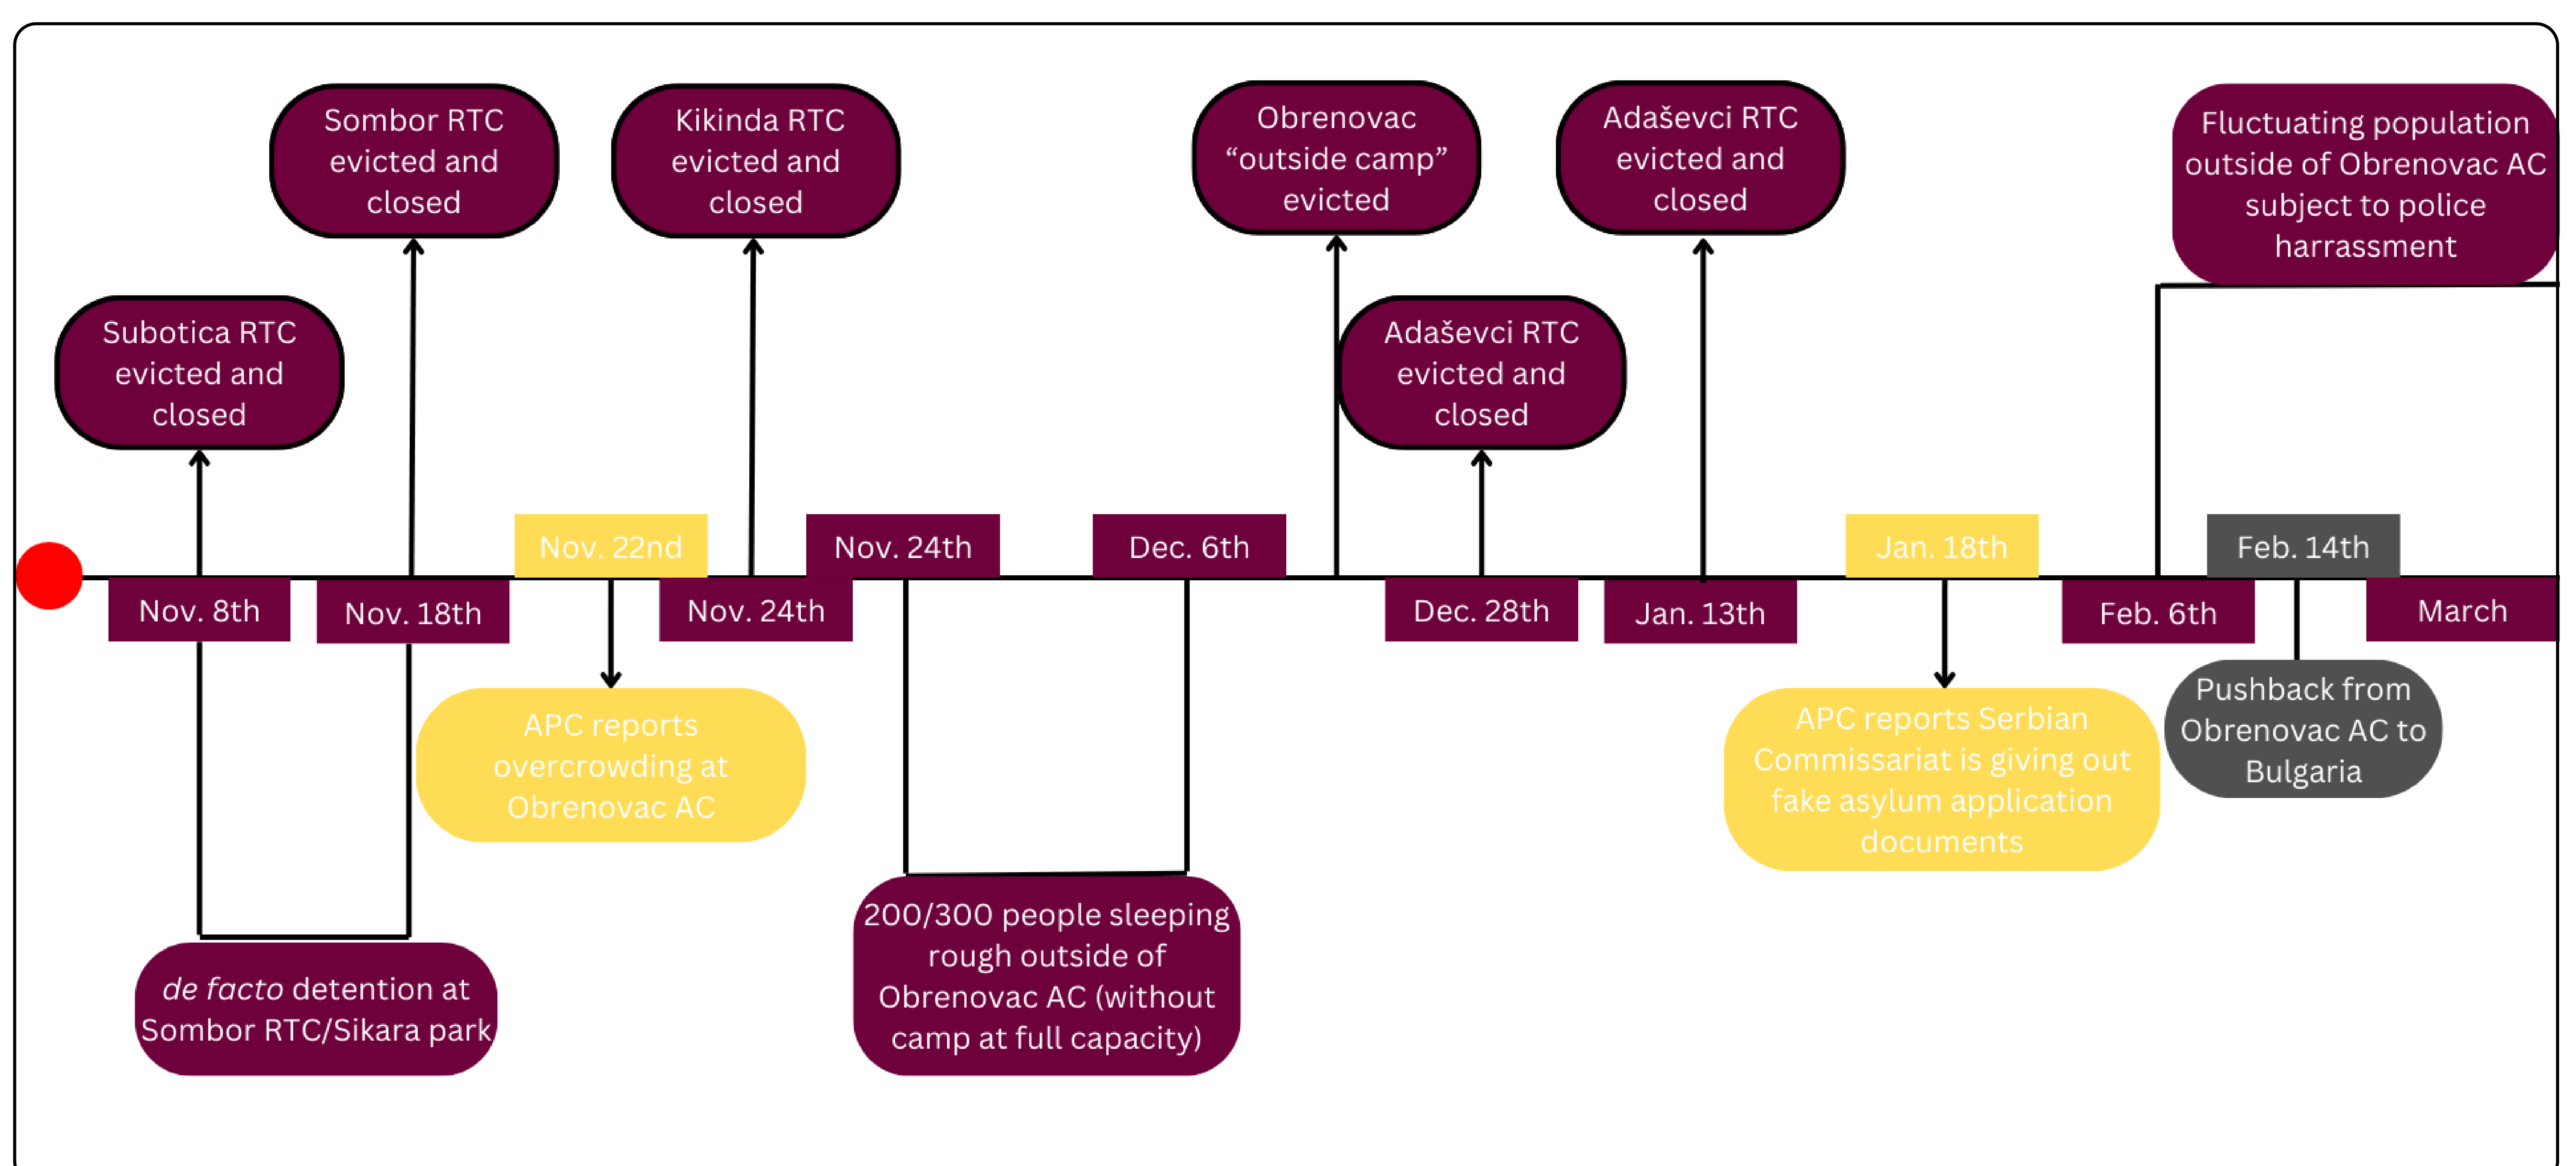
Subotica RTC evicted and closed

Sombor RTC evicted and closed

Kikinda RTC evicted and closed

Obrenovac “outside camp” evicted

Adaševci RTC evicted and closed

Adaševci RTC evicted and closed

Fluctuating population outside of Obrenovac AC subject to police harrassment

Nov. 22nd

Nov. 24th

Dec. 6th

Jan. 18th

Feb. 14th

Nov. 8th

Nov. 18th

Nov. 24th

Dec. 28th

Jan. 13th

Feb. 6th

March

APC reports overcrowding at Obrenovac AC

APC reports Serbian Commissariat is giving out fake asylum application documents

Pushback from Obrenovac AC to Bulgaria

200/300 people sleeping rough outside of Obrenovac AC (without camp at full capacity)

*de facto* detention at Sombor RTC/Sikara park